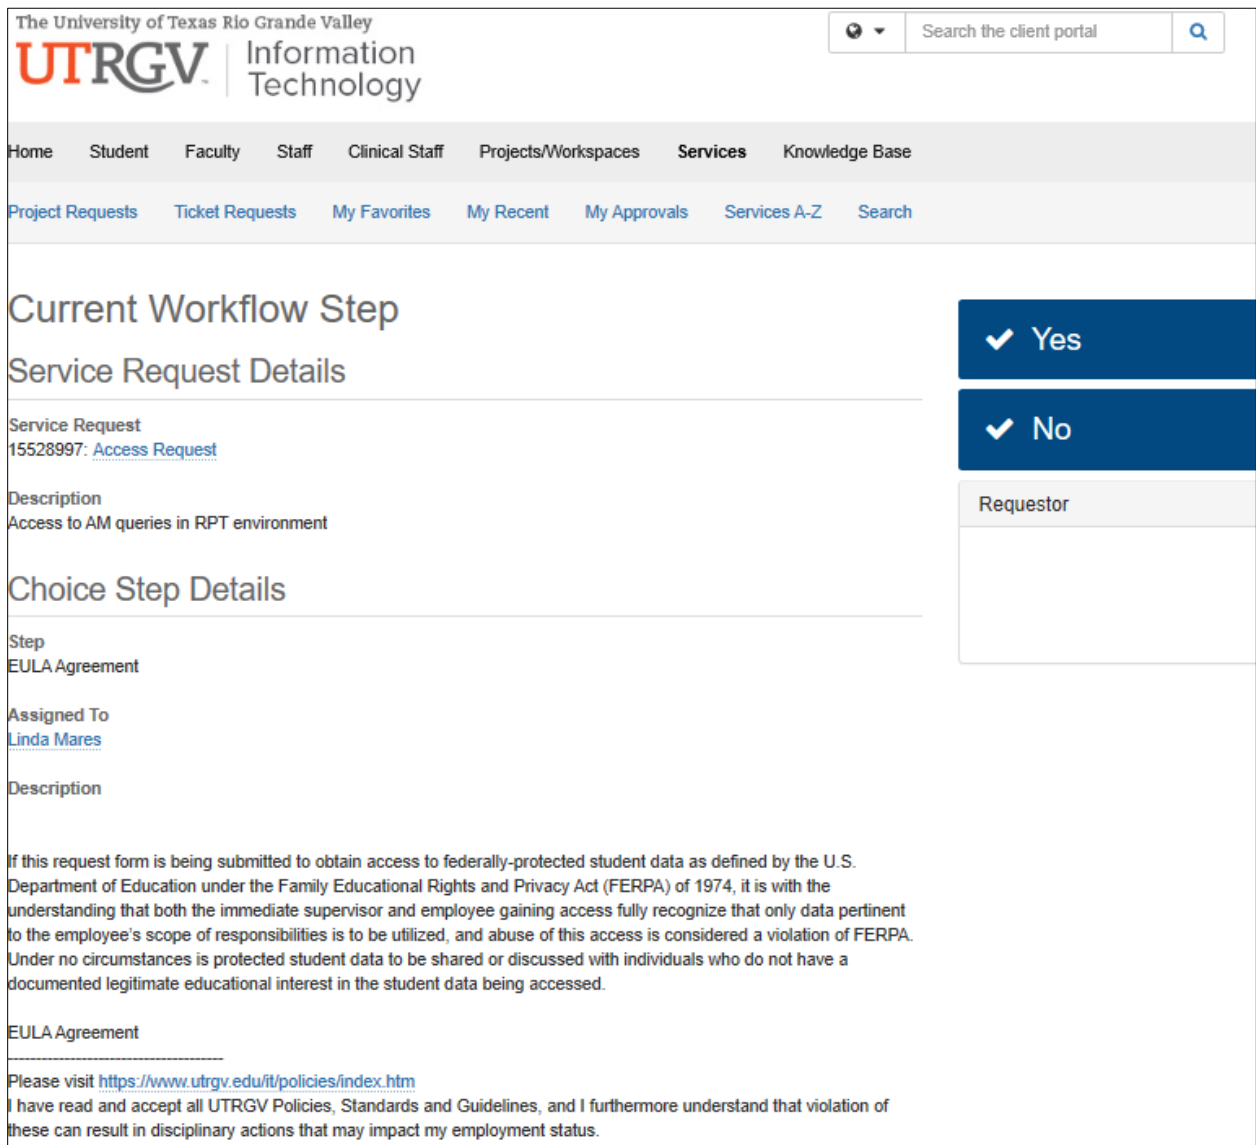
The University of Texas Rio Grande Valley
UTRGV | Information Technology

Search the client portal

Home Student Faculty Staff Clinical Staff Projects/Workspaces Services Knowledge Base

Project Requests Ticket Requests My Favorites My Recent My Approvals Services A-Z Search

Current Workflow Step

Service Request Details

Service Request
15528997: Access Request

Description
Access to AM queries in RPT environment

Choice Step Details

Step
EULA Agreement

Assigned To
Linda Mares

Description

If this request form is being submitted to obtain access to federally-protected student data as defined by the U.S. Department of Education under the Family Educational Rights and Privacy Act (FERPA) of 1974, it is with the understanding that both the immediate supervisor and employee gaining access fully recognize that only data pertinent to the employee's scope of responsibilities is to be utilized, and abuse of this access is considered a violation of FERPA. Under no circumstances is protected student data to be shared or discussed with individuals who do not have a documented legitimate educational interest in the student data being accessed.

EULA Agreement
--------------------------------------
Please visit https://www.utrgv.edu/it/policies/index.htm
I have read and accept all UTRGV Policies, Standards and Guidelines, and I furthermore understand that violation of these can result in disciplinary actions that may impact my employment status.

Yes

No

Requestor